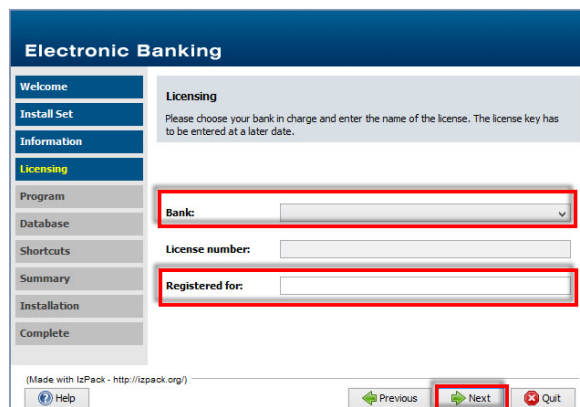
Electronic Banking

Welcome
Install Set
Information
Licensing
Program
Database
Shortcuts
Summary
Installation
Complete

Licensing

Please choose your bank in charge and enter the name of the license. The license key has to be entered at a later date.

Bank:

License number:

Registered for:

(Made with IzPack - http://izpack.org/)

Help

Previous

Next

Quit